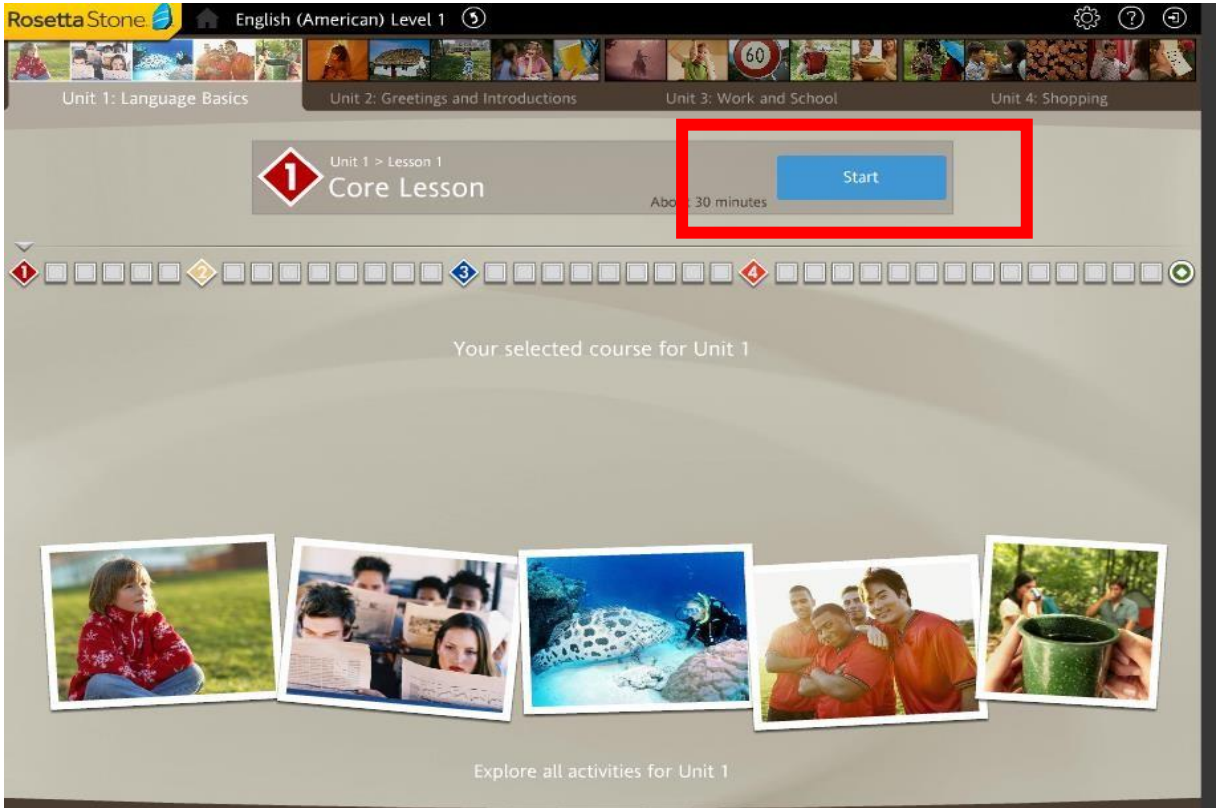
Rosetta Stone English (American) Level 1 5

Unit 1: Language Basics
Unit 2: Greetings and Introductions
Unit 3: Work and School
Unit 4: Shopping

1
Unit 1 > Lesson 1
Core Lesson
Abo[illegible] 30 minutes
Start

1 2 3 4

Your selected course for Unit 1

60

Explore all activities for Unit 1